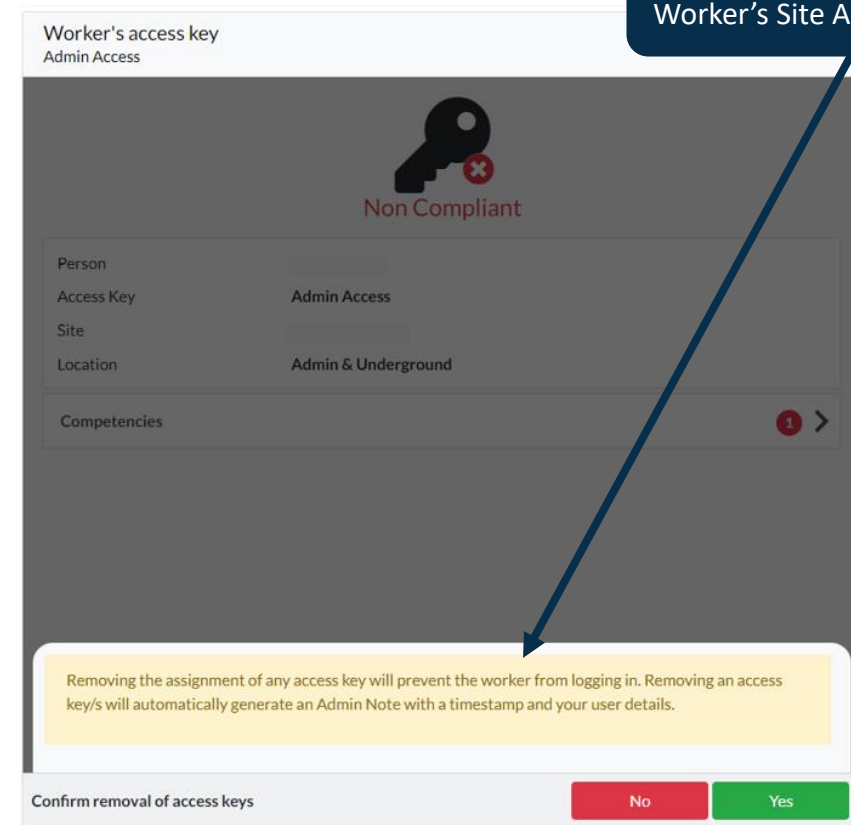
Worker's access key
Admin Access

Worker's Site A

Non Compliant

Person
Access Key Admin Access
Site
Location Admin & Underground

Competencies 1

Removing the assignment of any access key will prevent the worker from logging in. Removing an access key/s will automatically generate an Admin Note with a timestamp and your user details.

Confirm removal of access keys

No

Yes